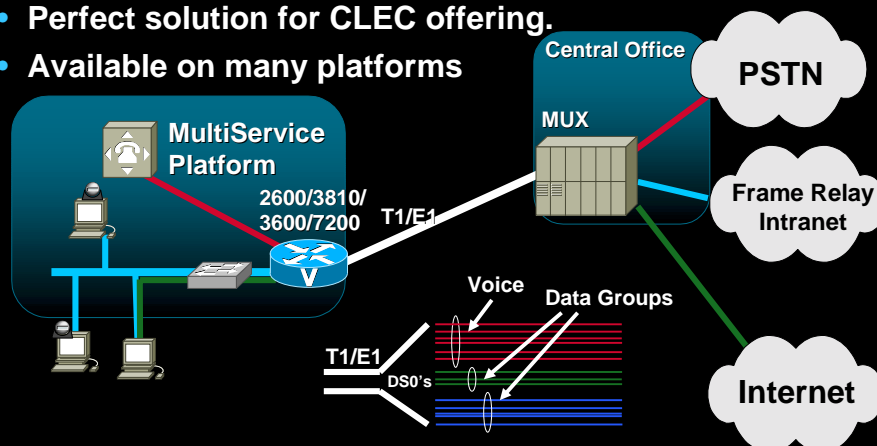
• Perfect solution for CLEC offering.
• Available on many platforms

Central Office

PSTN

MUX

MultiService Platform

2600/3810/ 3600/7200

T1/E1

V

Frame Relay Intranet

Voice

Data Groups

T1/E1

DS0's

Internet